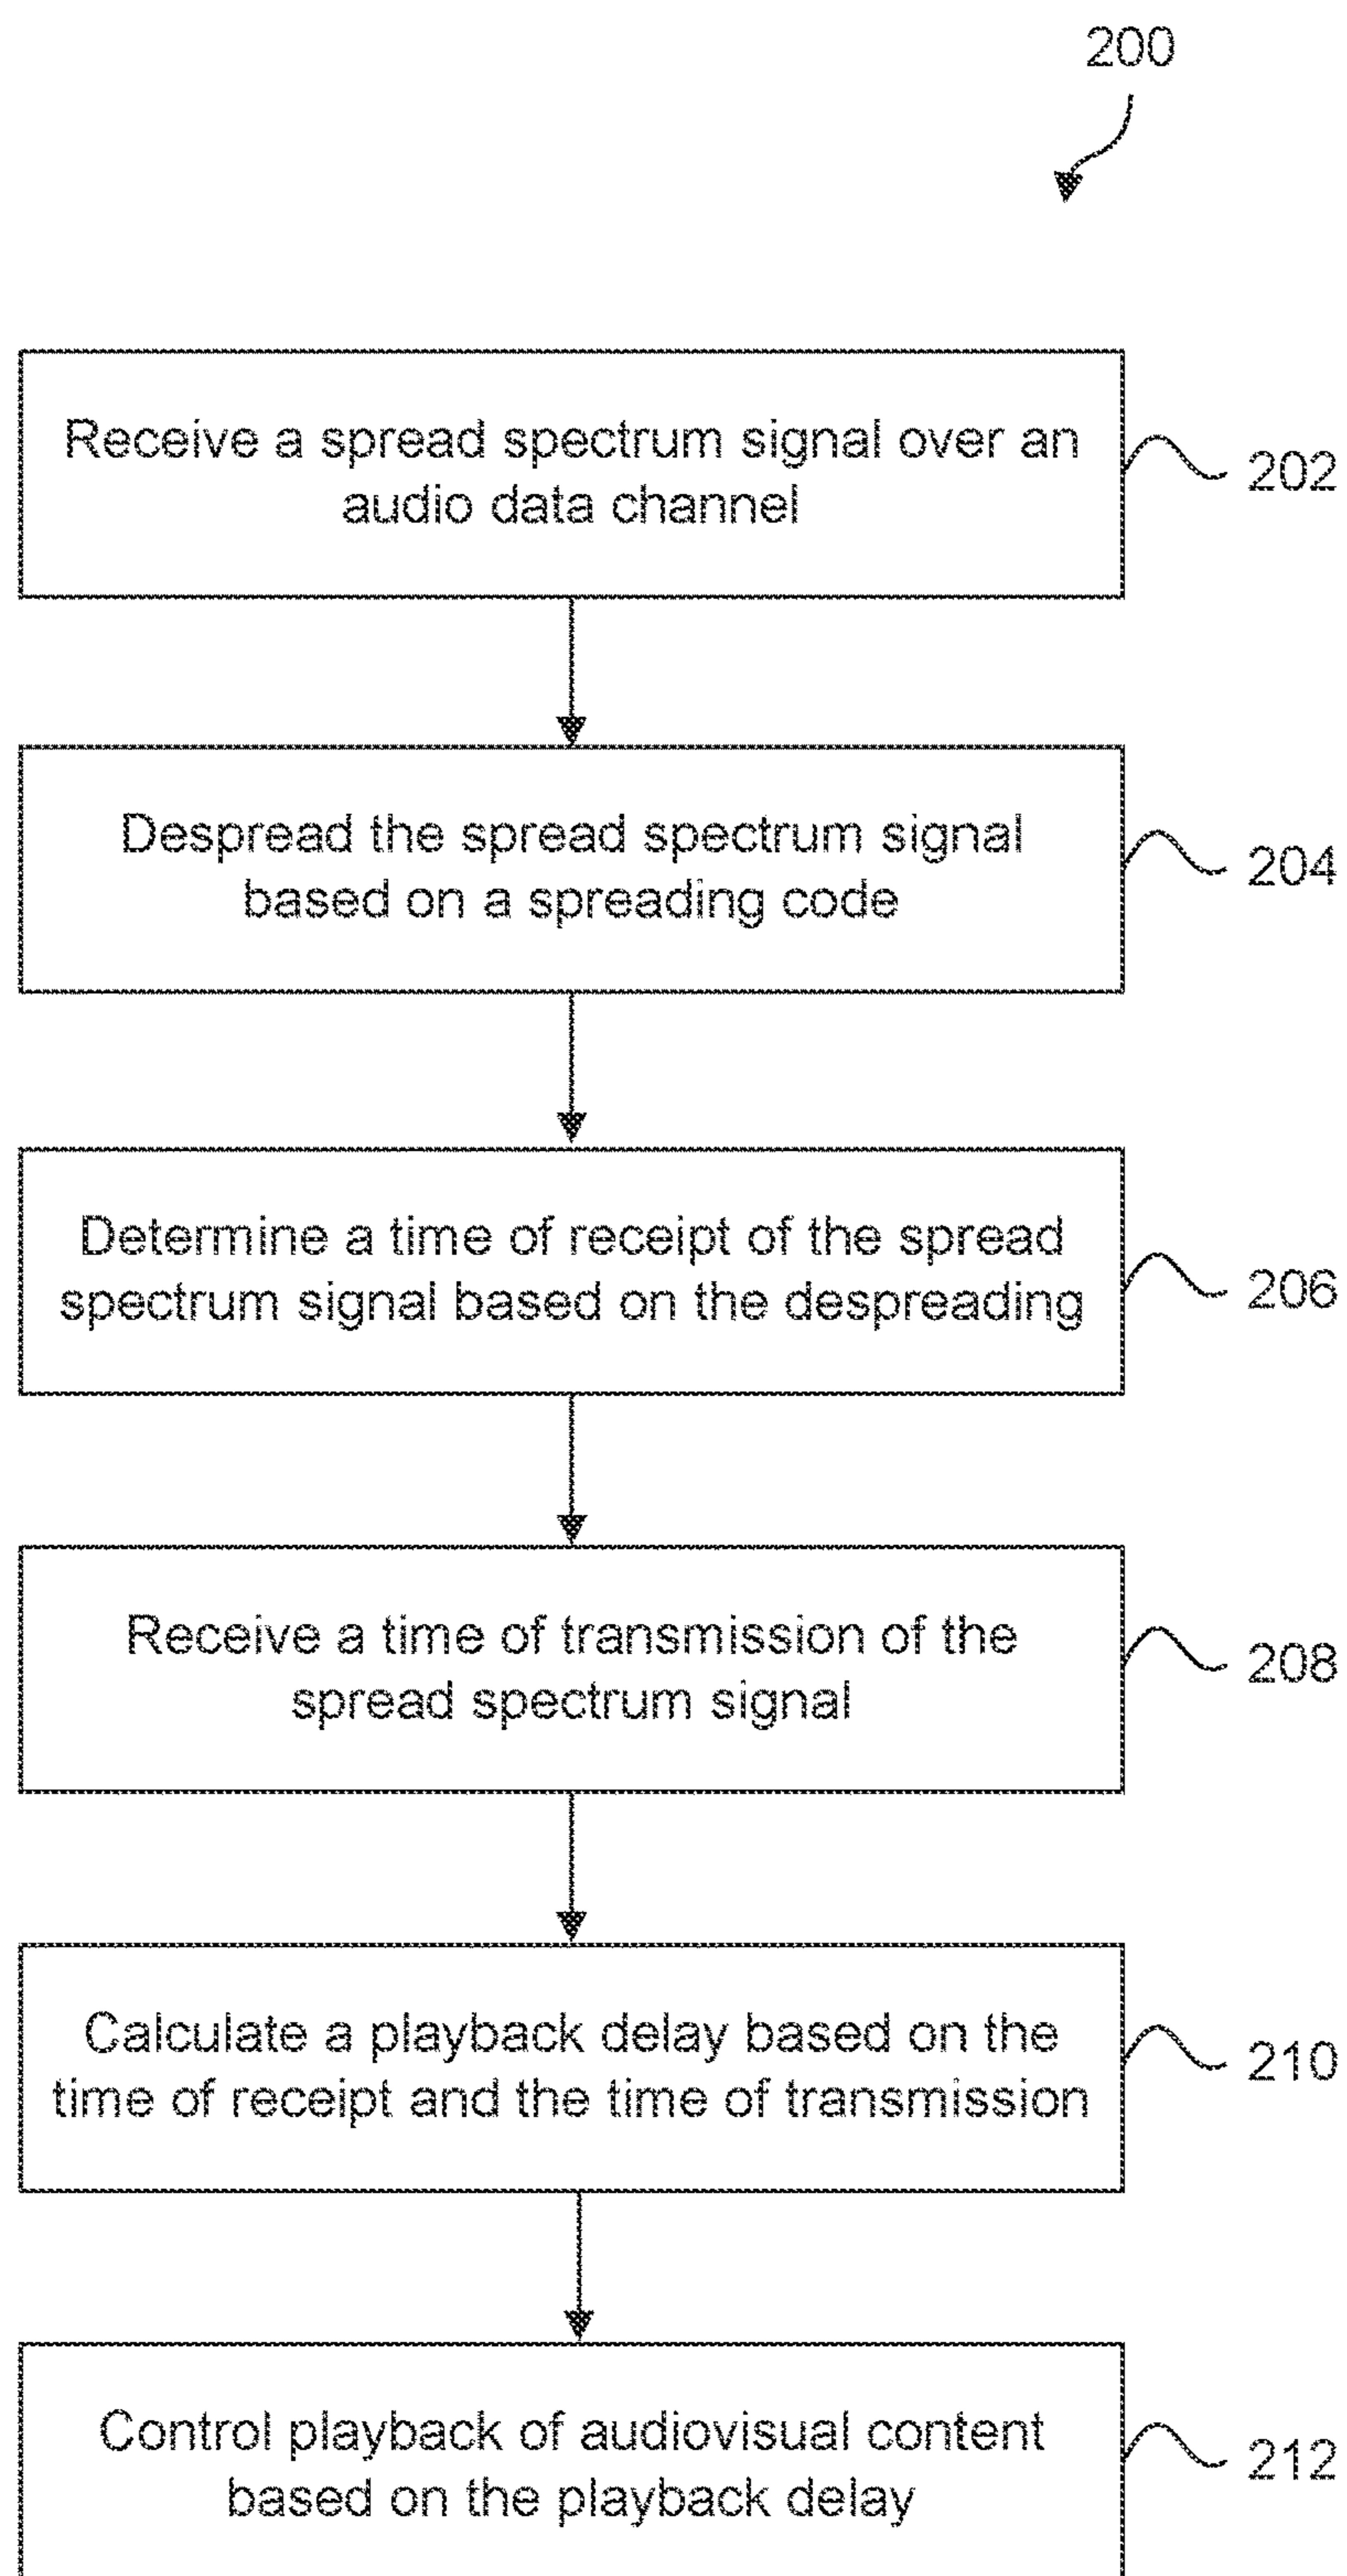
200

Receive a spread spectrum signal over an audio data channel

202

Despread the spread spectrum signal based on a spreading code

204

Determine a time of receipt of the spread spectrum signal based on the despreading

206

Receive a time of transmission of the spread spectrum signal

208

Calculate a playback delay based on the time of receipt and the time of transmission

210

Control playback of audiovisual content based on the playback delay

212